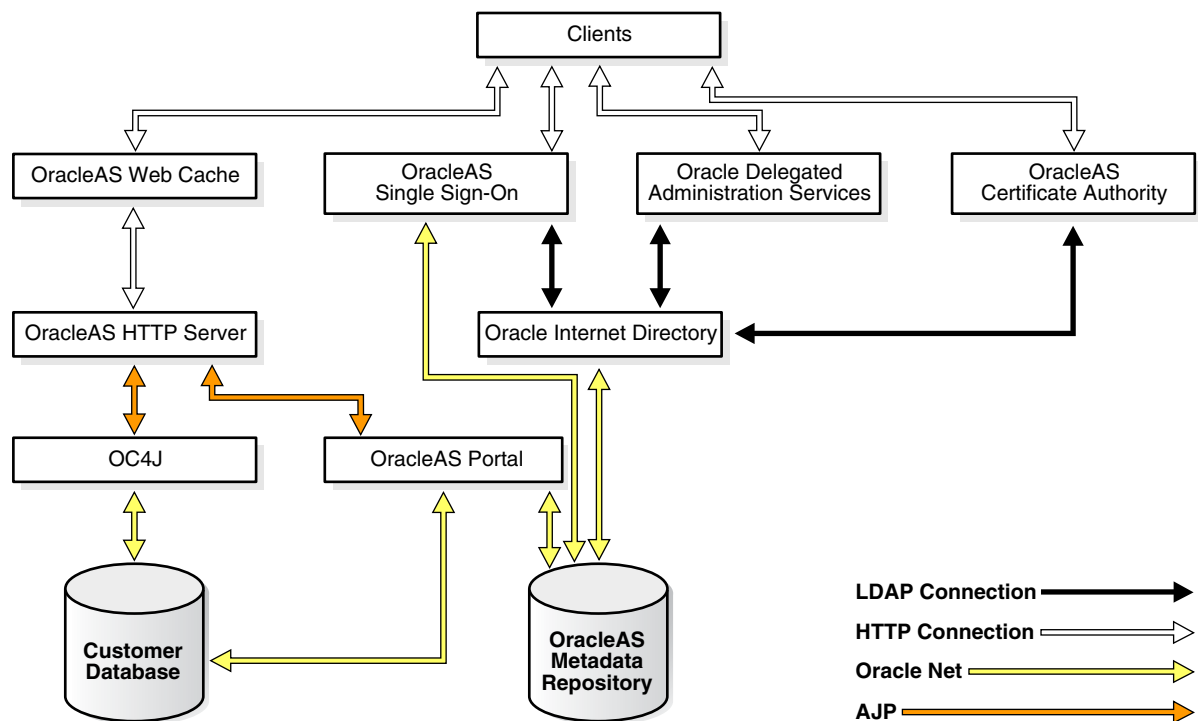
Clients

OracleAS Web Cache

OracleAS Single Sign-On

Oracle Delegated Administration Services

OracleAS Certificate Authority

OracleAS HTTP Server

Oracle Internet Directory

OC4J

OracleAS Portal

Customer Database

OracleAS Metadata Repository

LDAP Connection

HTTP Connection

Oracle Net

AJP